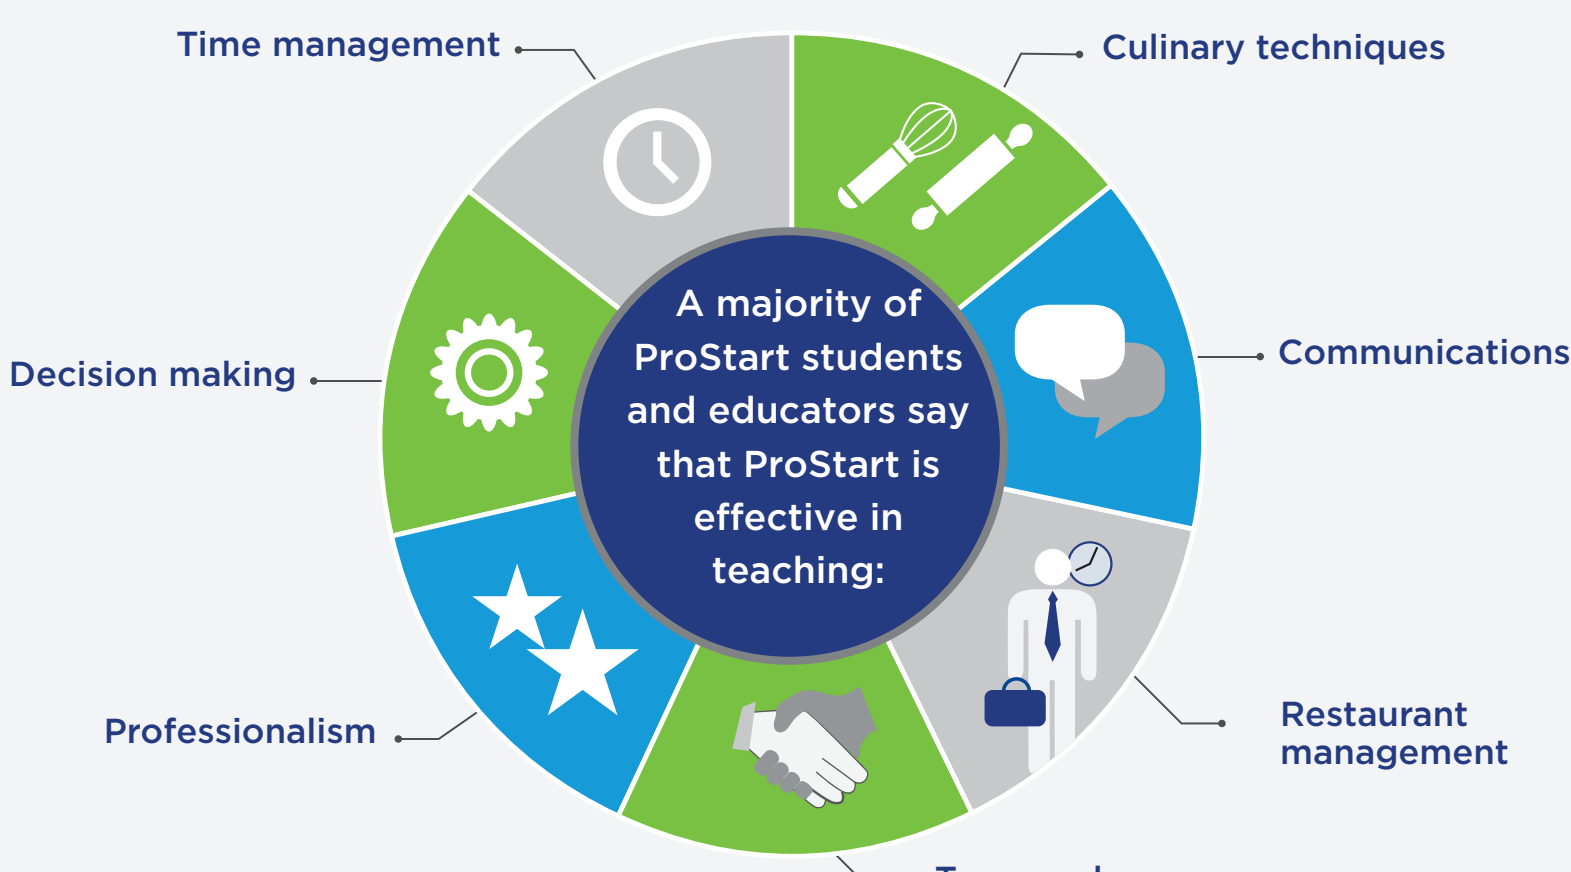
Time management

Culinary techniques

A majority of ProStart students and educators say that ProStart is effective in teaching:

Decision making

Communications

Professionalism

Restaurant management

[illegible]